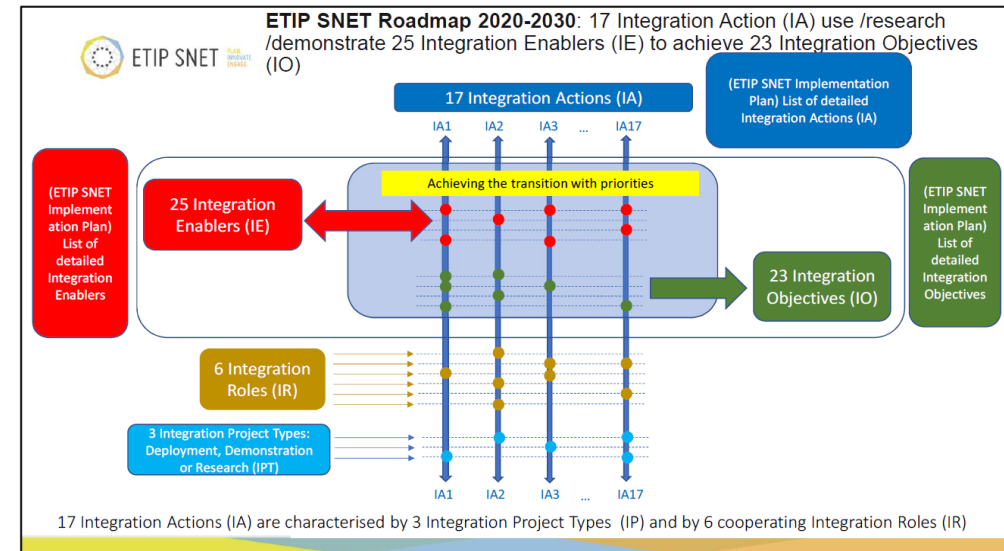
ETIP SNET Roadmap 2020-2030: 17 Integration Action (IA) use /research /demonstrate 25 Integration Enablers (IE) to achieve 23 Integration Objectives (IO)

ETIP SNET PLAN INNOVATE ENGAGE

17 Integration Actions (IA)

(ETIP SNET Implementation Plan) List of detailed Integration Actions (IA)

IA1 IA2 IA3 ... IA17

(ETIP SNET Implementation Plan) List of detailed Integration Enablers

Achieving the transition with priorities

25 Integration Enablers (IE)

23 Integration Objectives (IO)

(ETIP SNET Implementation Plan) List of detailed Integration Objectives

6 Integration Roles (IR)

3 Integration Project Types: Deployment, Demonstration or Research (IPT)

IA1 IA2 IA3 ... IA17

17 Integration Actions (IA) are characterised by 3 Integration Project Types (IP) and by 6 cooperating Integration Roles (IR)